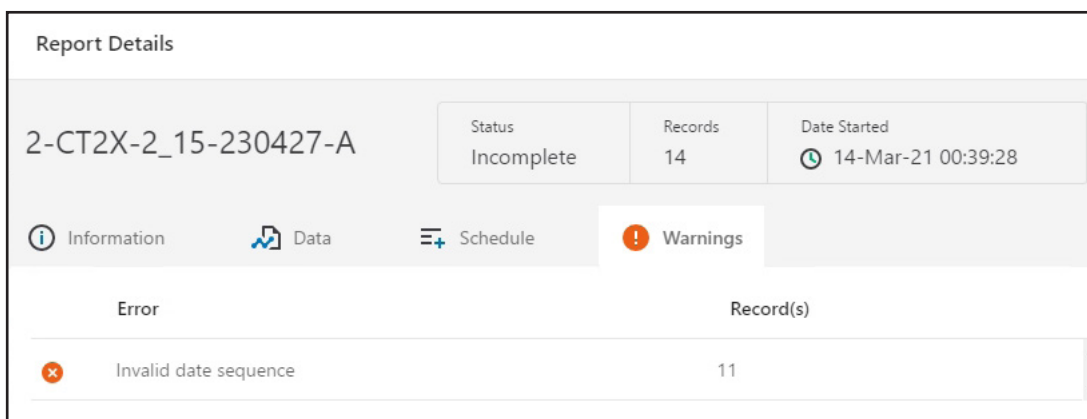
Report Details

2-CT2X-2_15-230427-A

| Status | Records | Date Started |
|---|---|---|
| Incomplete | 14 | 14-Mar-21 00:39:28 |

Information Data Schedule Warnings

| Error | Record(s) |
|---|---|
| Invalid date sequence | 11 |